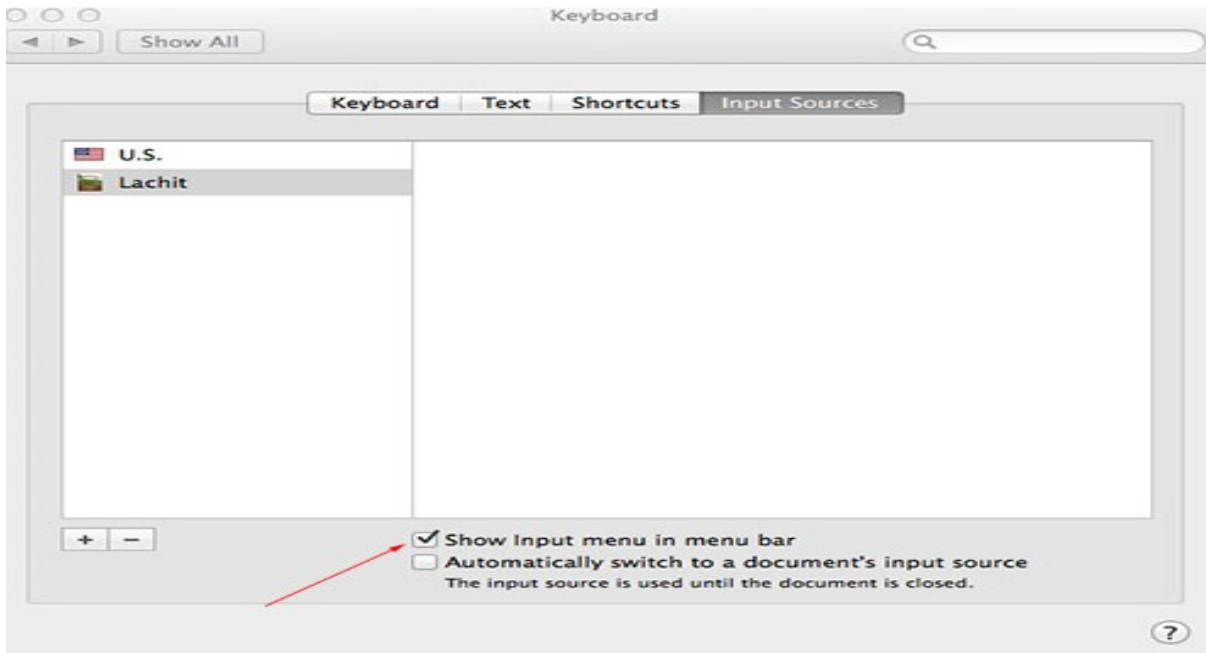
Keyboard

Show All

Keyboard | Text | Shortcuts | Input Sources

U.S.

Lachit

+ −

Show Input menu in menu bar

Automatically switch to a document's input source

The input source is used until the document is closed.

?